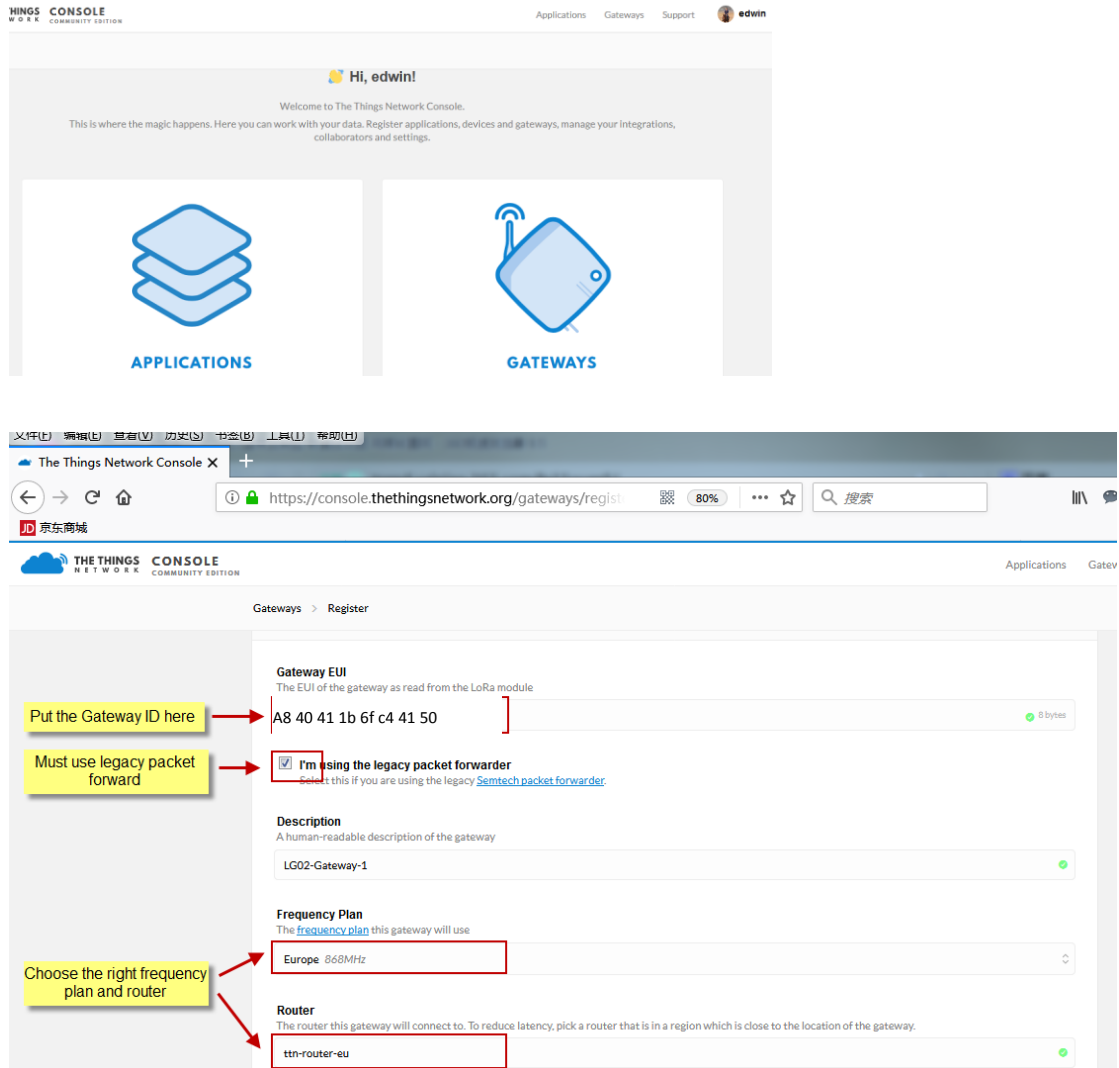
THINGS WORK CONSOLE COMMUNITY EDITION

Applications Gateways Support edwin

Hi, edwin!

Welcome to The Things Network Console.

This is where the magic happens. Here you can work with your data. Register applications, devices and gateways, manage your integrations, collaborators and settings.

APPLICATIONS

GATEWAYS

文件(F) 编辑(E) 查看(V) 历史(S) 书签(B) 工具(T) 帮助(H)

The Things Network Console ×

https://console.thethingsnetwork.org/gateways/regis 80% 搜索

JD 京东商城

THE THINGS NETWORK CONSOLE COMMUNITY EDITION

Applications Gatev

Gateways > Register

Gateway EUI
The EUI of the gateway as read from the LoRa module

Put the Gateway ID here

A8 40 41 1b 6f c4 41 50

8 bytes

Must use legacy packet forward

I'm using the legacy packet forwarder
Select this if you are using the legacy Semtech packet forwarder.

Description
A human-readable description of the gateway

LG02-Gateway-1

Frequency Plan
The frequency plan this gateway will use

Choose the right frequency plan and router

Europe 868MHz

Router
The router this gateway will connect to. To reduce latency, pick a router that is in a region which is close to the location of the gateway.

ttn-router-eu